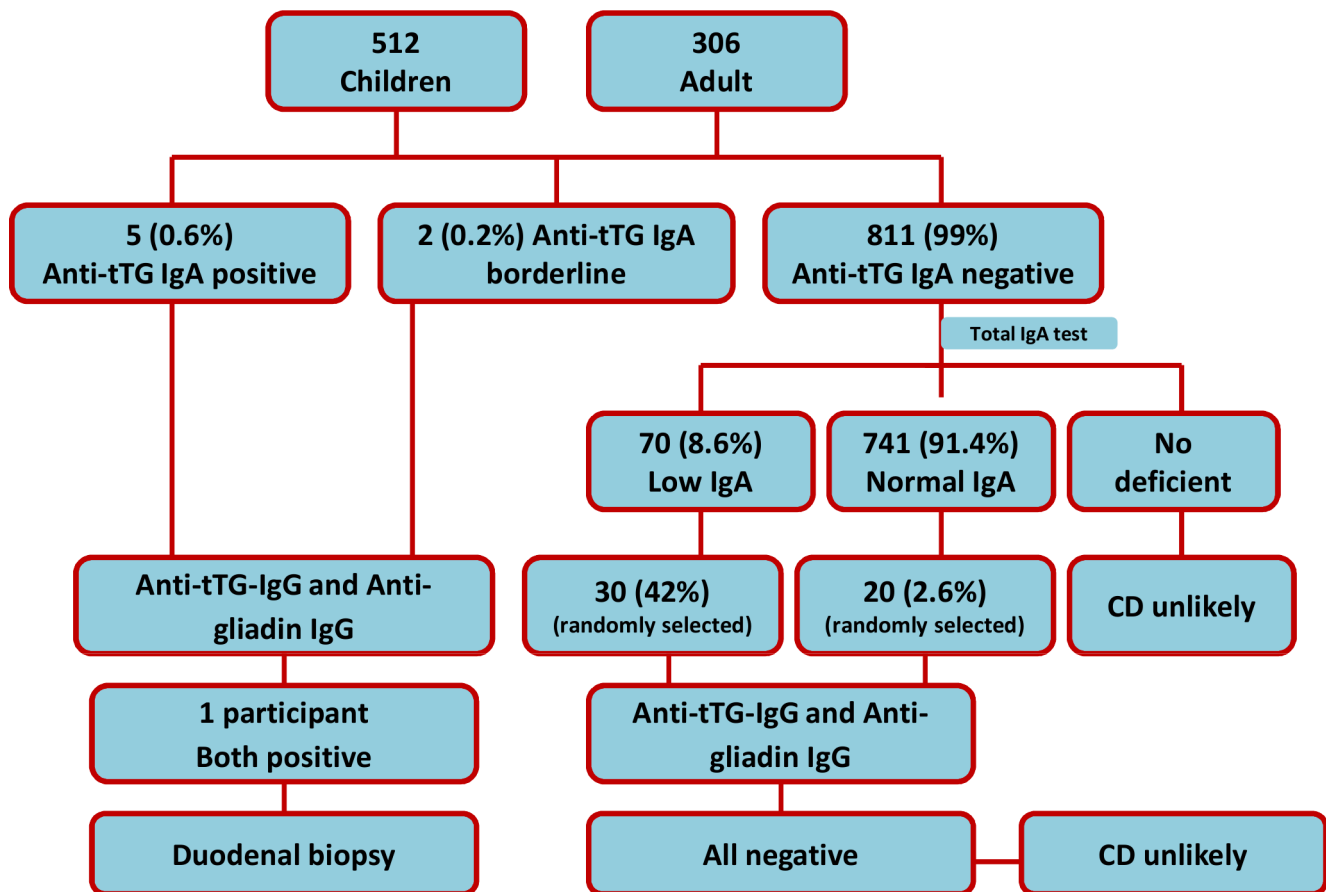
512
Children

306
Adult

5 (0.6%)
Anti-tTG IgA positive

2 (0.2%) Anti-tTG IgA borderline

811 (99%)
Anti-tTG IgA negative

Total IgA test

70 (8.6%)
Low IgA

741 (91.4%)
Normal IgA

No deficient

Anti-tTG-IgG and Anti-gliadin IgG

30 (42%)
(randomly selected)

20 (2.6%)
(randomly selected)

CD unlikely

1 participant
Both positive

Anti-tTG-IgG and Anti-gliadin IgG

Duodenal biopsy

All negative

CD unlikely